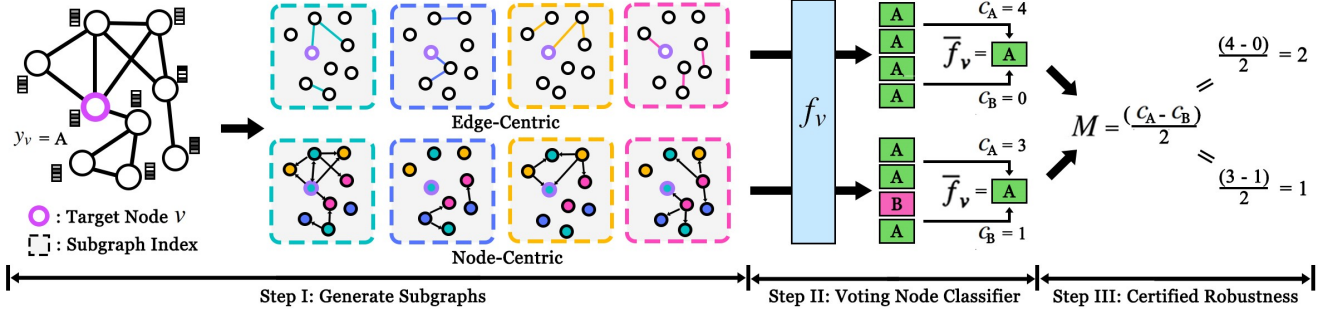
$y_v = \mathbf{A}$

: Target Node $v$

: Subgraph Index

Edge-Centric

Node-Centric

$f_v$

A

A

A

A

$C_A = 4$

$\overline{f}_v =$ A

$C_B = 0$

A

A

B

A

$C_A = 3$

$\overline{f}_v =$ A

$C_B = 1$

$M = \frac{(C_A - C_B)}{2}$

$= \frac{(4 - 0)}{2} = 2$

$= \frac{(3 - 1)}{2} = 1$

Step I: Generate Subgraphs

Step II: Voting Node Classifier

Step III: Certified Robustness